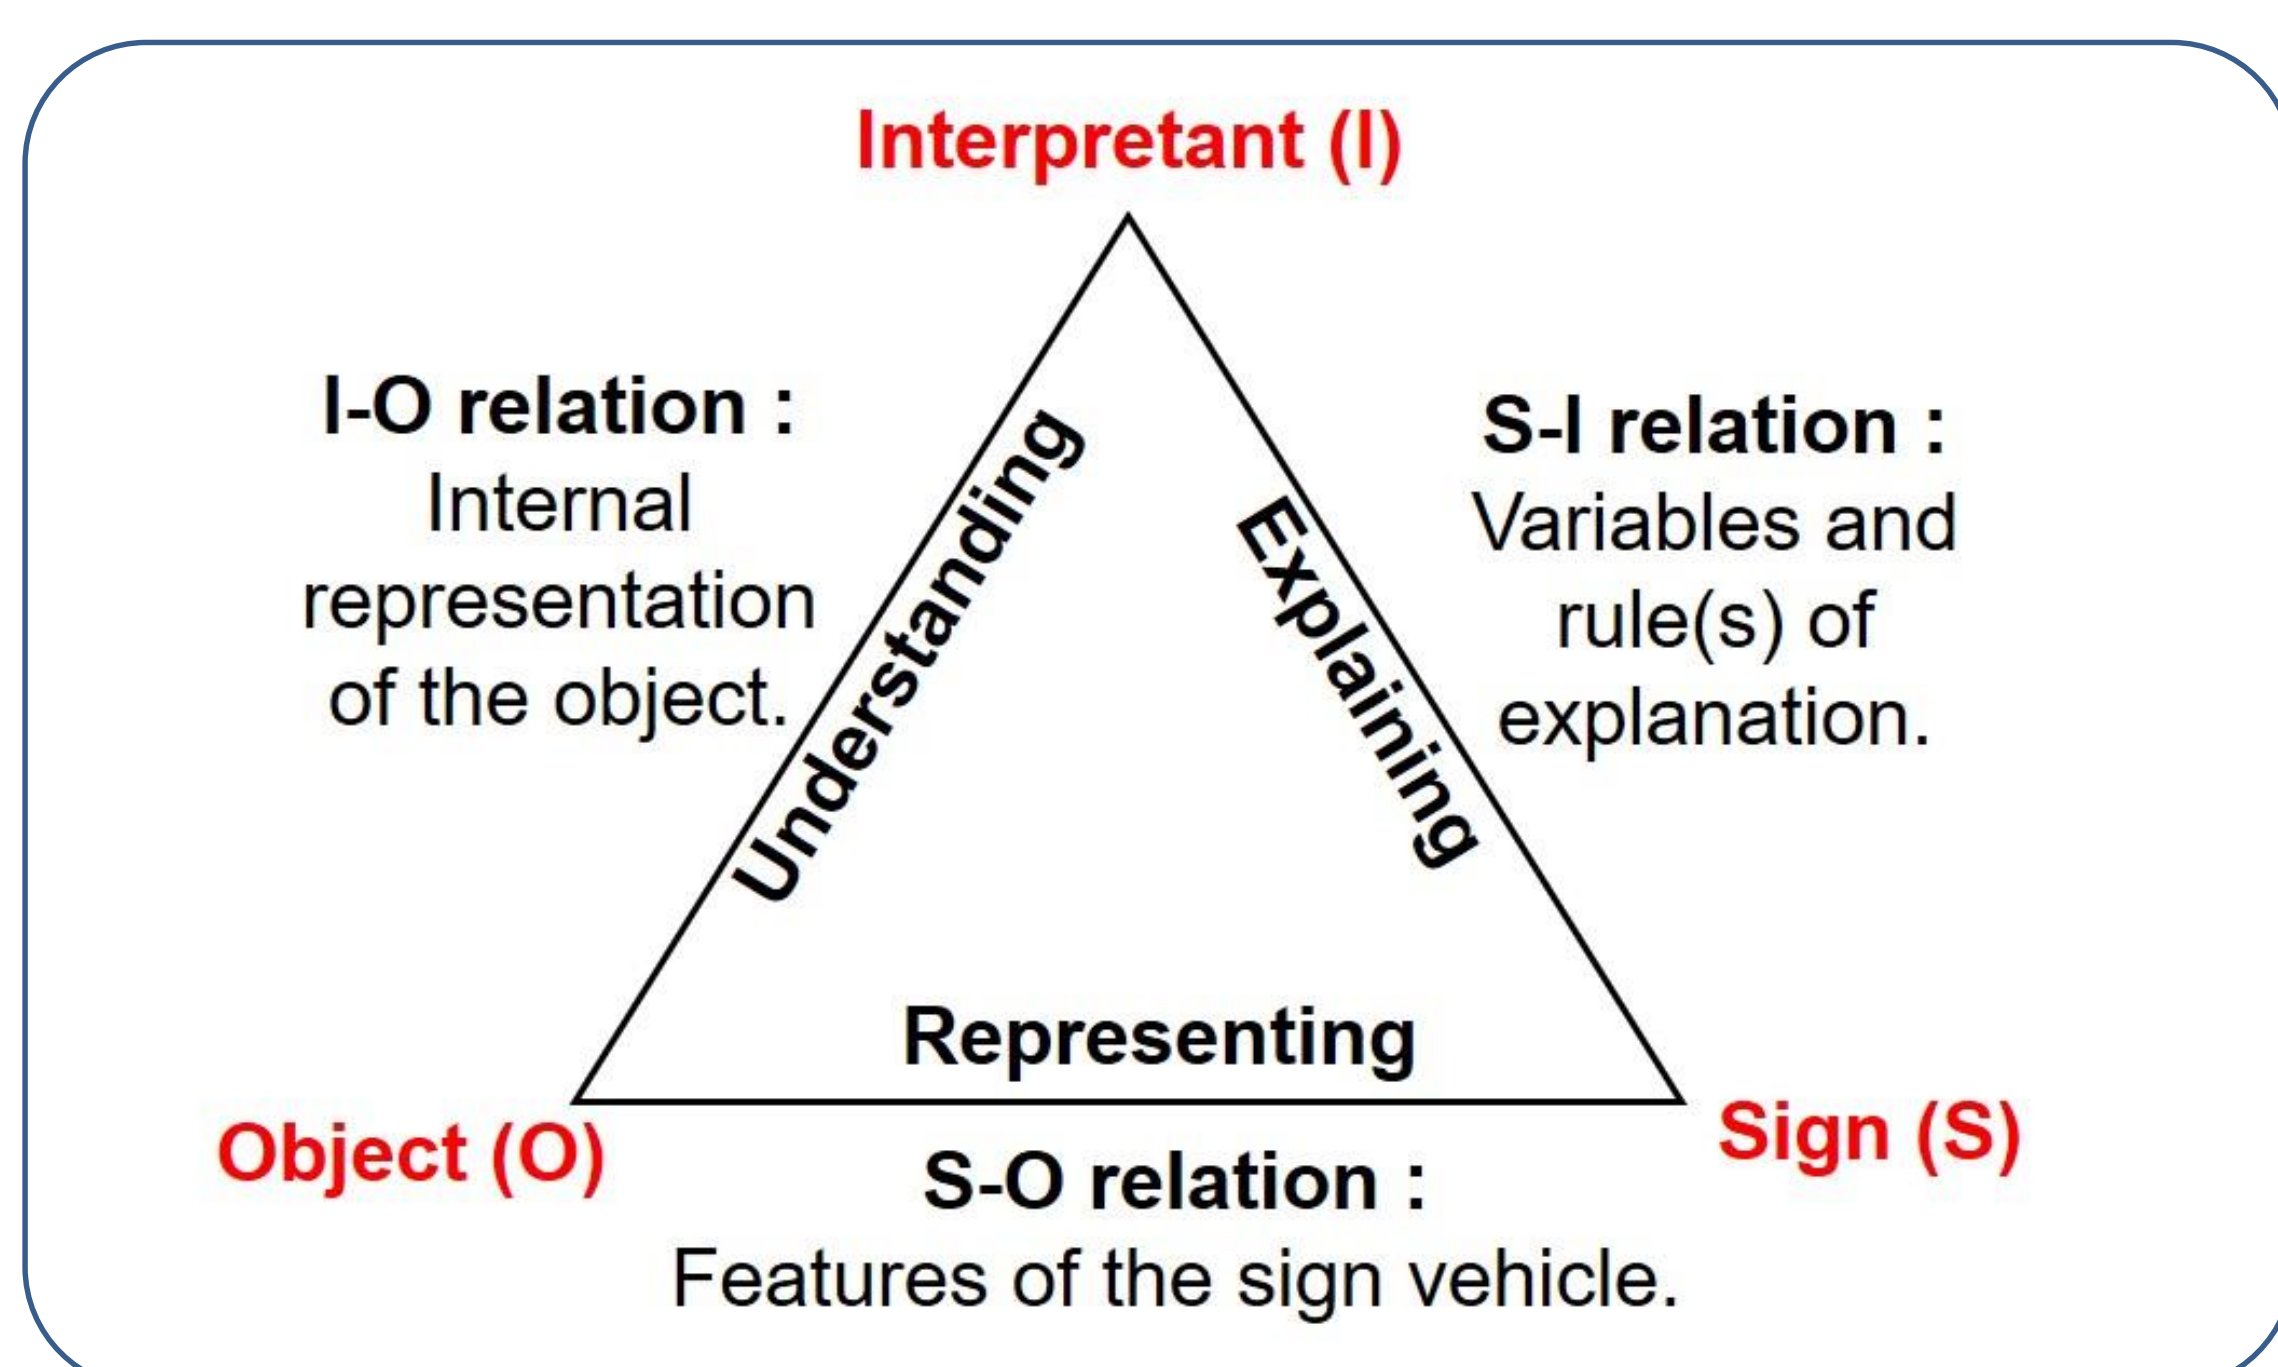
Interpretant (I)

I-O relation :
Internal representation of the object.

Understanding

Explaining

S-I relation :
Variables and rule(s) of explanation.

Representing

Object (O)

Sign (S)

S-O relation :
Features of the sign vehicle.